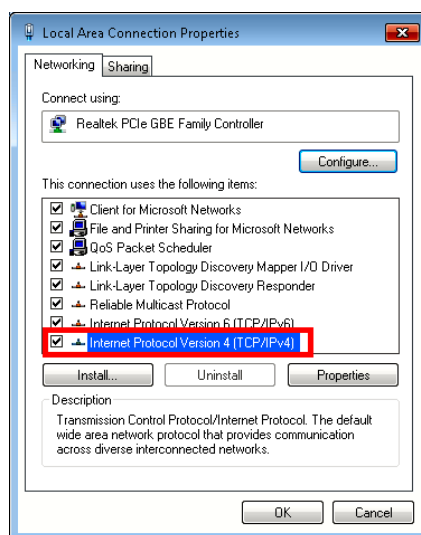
Local Area Connection Properties

Networking Sharing

Connect using:

Realtek PCIe GBE Family Controller

Configure...

This connection uses the following items:

Client for Microsoft Networks
File and Printer Sharing for Microsoft Networks
QoS Packet Scheduler
Link-Layer Topology Discovery Mapper I/O Driver
Link-Layer Topology Discovery Responder
Reliable Multicast Protocol
Internet Protocol Version 6 (TCP/IPv6)
Internet Protocol Version 4 (TCP/IPv4)

Install... Uninstall Properties

Description
Transmission Control Protocol/Internet Protocol. The default wide area network protocol that provides communication across diverse interconnected networks.

OK Cancel